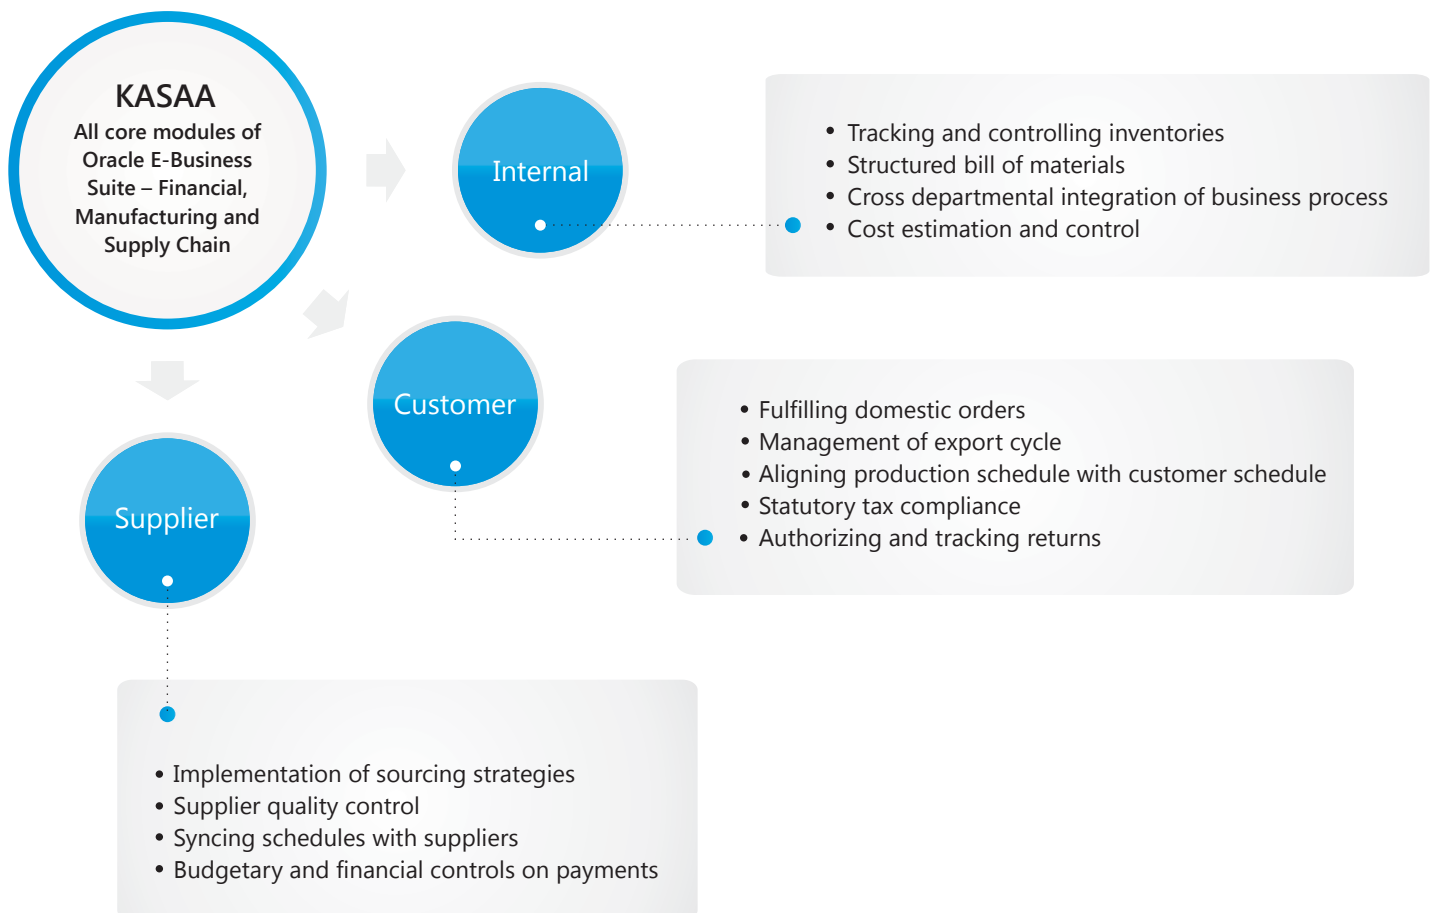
KASAA
All core modules of Oracle E-Business Suite – Financial, Manufacturing and Supply Chain

Internal

• Tracking and controlling inventories
• Structured bill of materials
• Cross departmental integration of business process
• Cost estimation and control

Customer

• Fulfilling domestic orders
• Management of export cycle
• Aligning production schedule with customer schedule
• Statutory tax compliance
• Authorizing and tracking returns

Supplier

• Implementation of sourcing strategies
• Supplier quality control
• Syncing schedules with suppliers
• Budgetary and financial controls on payments